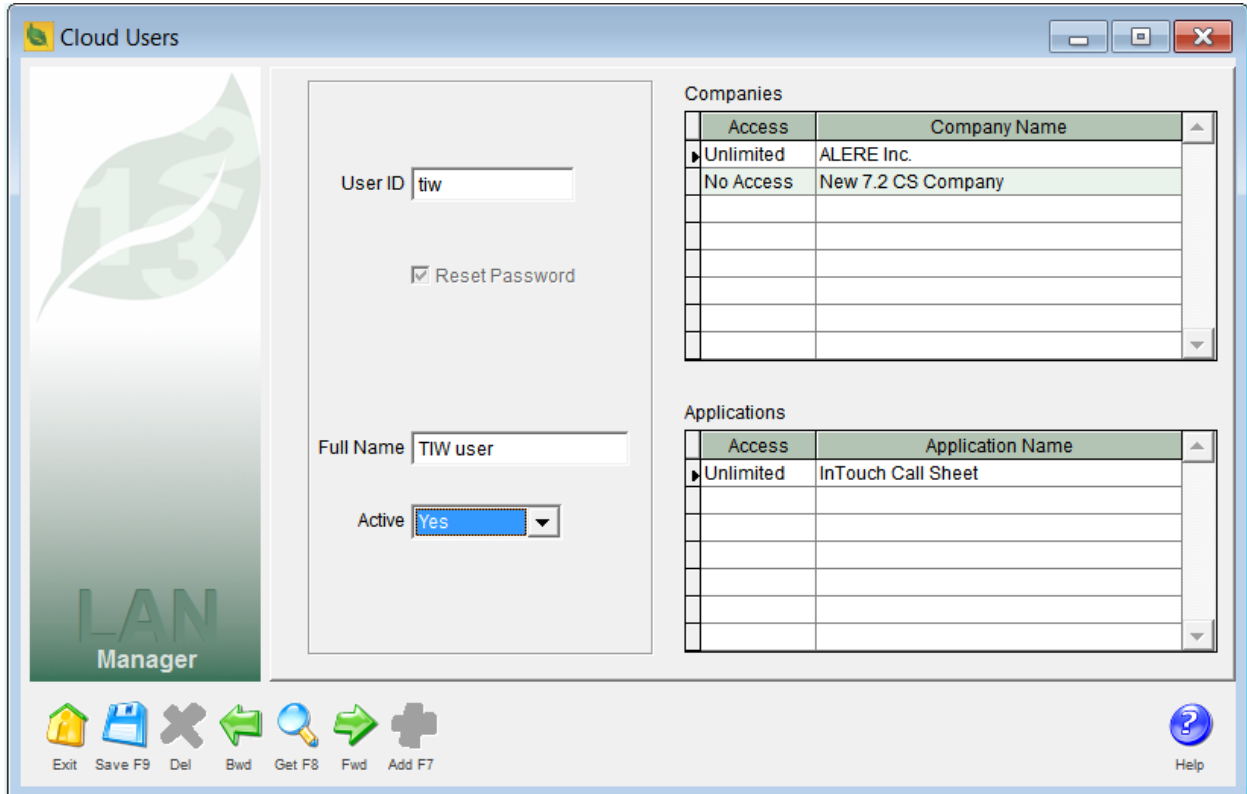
Cloud Users

LAN
Manager

User ID tiw

Reset Password

Full Name TIW user

Active Yes

Companies

| Access | Company Name |
|---|---|
| Unlimited | ALERE Inc. |
| No Access | New 7.2 CS Company |

Applications

| Access | Application Name |
|---|---|
| Unlimited | InTouch Call Sheet |

Exit Save F9 Del Bwd Get F8 Fwd Add F7

Help